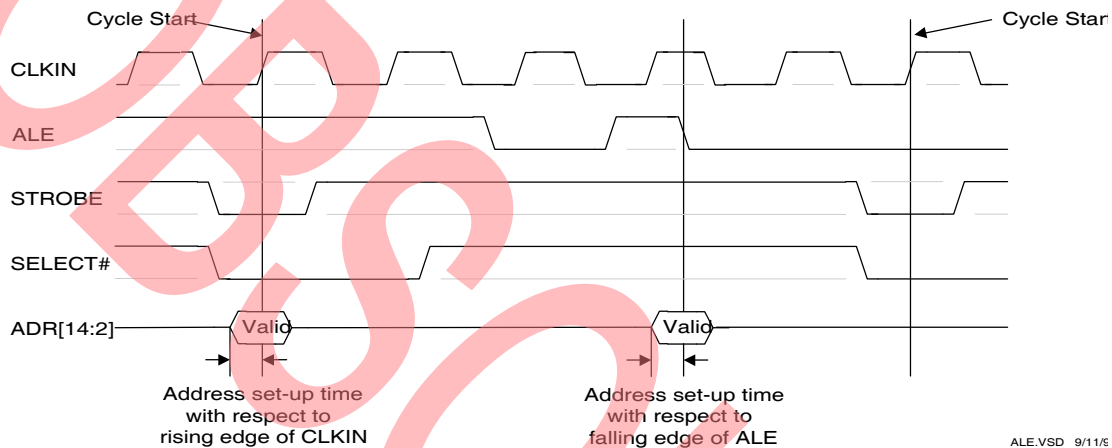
Cycle Start

Cycle Start

CLKIN

ALE

STROBE

SELECT#

ADR[14:2]

Valid

Valid

Address set-up time with respect to rising edge of CLKIN

Address set-up time with respect to falling edge of ALE

ALE.VSD 9/11/9